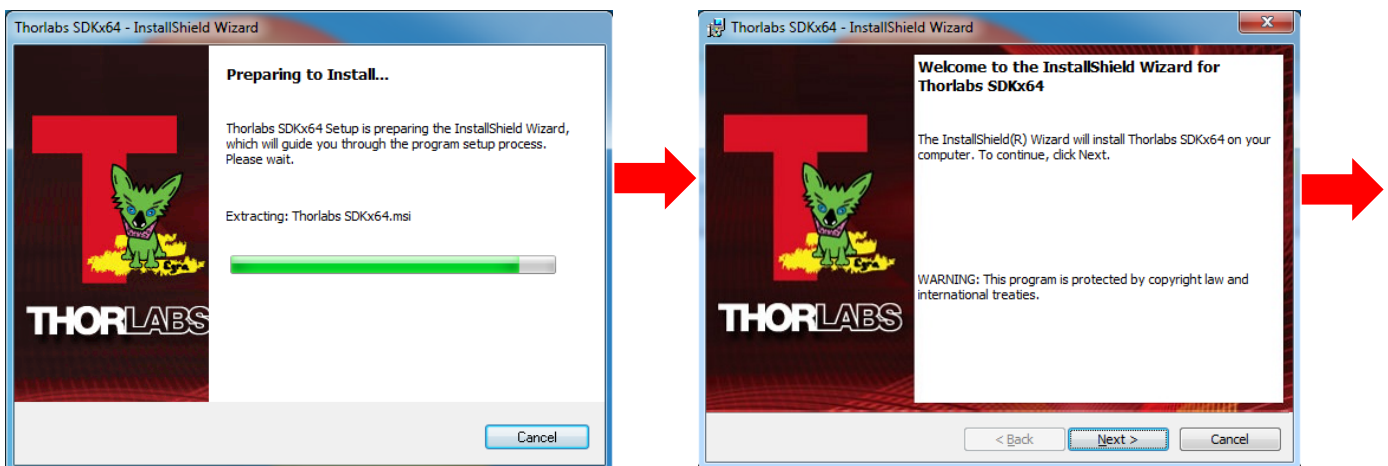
Thorlabs SDKx64 - InstallShield Wizard

THORLABS

Preparing to Install...

Thorlabs SDKx64 Setup is preparing the InstallShield Wizard, which will guide you through the program setup process. Please wait.

Extracting: Thorlabs SDKx64.msi

Cancel

Thorlabs SDKx64 - InstallShield Wizard

THORLABS

Welcome to the InstallShield Wizard for Thorlabs SDKx64

The InstallShield(R) Wizard will install Thorlabs SDKx64 on your computer. To continue, click Next.

WARNING: This program is protected by copyright law and international treaties.

< Back

Next >

Cancel